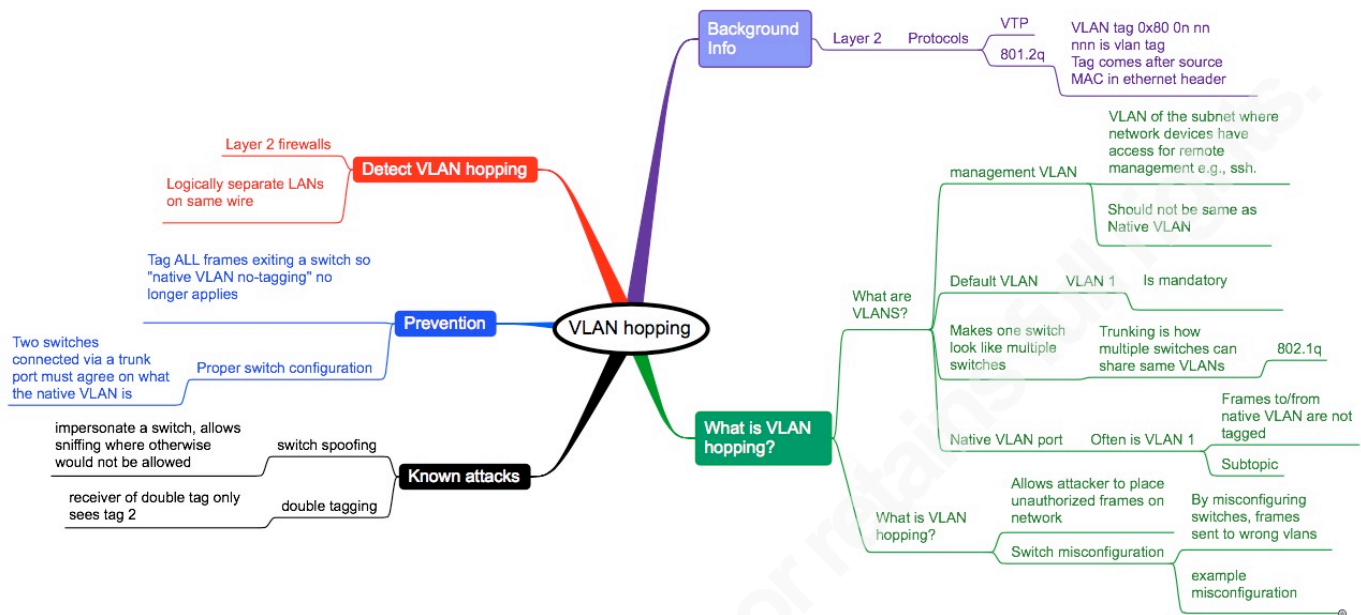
VLAN hopping

Background Info
Layer 2
Protocols
VTP
801.2q
VLAN tag 0x80 0n nn
nnn is vlan tag
Tag comes after source MAC in ethernet header

Detect VLAN hopping
Layer 2 firewalls
Logically separate LANs on same wire

Prevention
Tag ALL frames exiting a switch so "native VLAN no-tagging" no longer applies
Proper switch configuration
Two switches connected via a trunk port must agree on what the native VLAN is

Known attacks
switch spoofing
impersonate a switch, allows sniffing where otherwise would not be allowed
double tagging
receiver of double tag only sees tag 2

What is VLAN hopping?
What are VLANS?
management VLAN
VLAN of the subnet where network devices have access for remote management e.g., ssh.
Should not be same as Native VLAN
Default VLAN
VLAN 1
Is mandatory
Makes one switch look like multiple switches
Trunking is how multiple switches can share same VLANs
802.1q
Native VLAN port
Often is VLAN 1
Frames to/from native VLAN are not tagged
Subtopic
What is VLAN hopping?
Allows attacker to place unauthorized frames on network
Switch misconfiguration
By misconfiguring switches, frames sent to wrong vlans
example misconfiguration